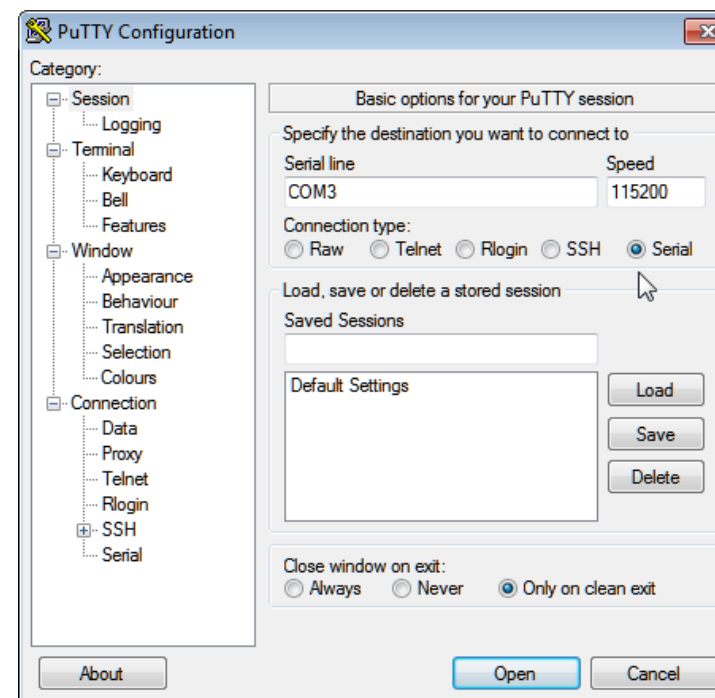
PuTTY Configuration

Category:

Session
Logging
Terminal
Keyboard
Bell
Features
Window
Appearance
Behaviour
Translation
Selection
Colours
Connection
Data
Proxy
Telnet
Rlogin
SSH
Serial

Basic options for your PuTTY session

Specify the destination you want to connect to

Serial line
COM3

Speed
115200

Connection type:
Raw Telnet Rlogin SSH Serial

Load, save or delete a stored session

Saved Sessions

Default Settings

Load
Save
Delete

Close window on exit:
Always Never Only on clean exit

About
Open
Cancel